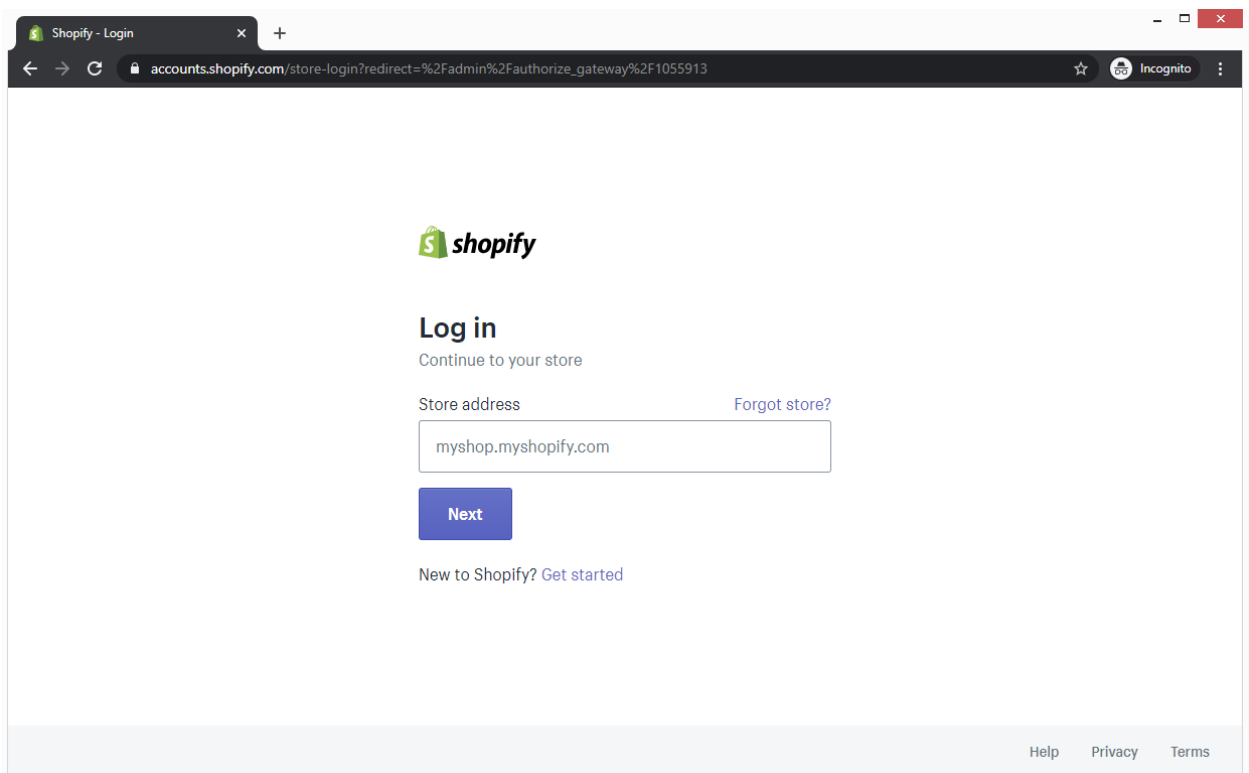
Shopify - Login

accounts.shopify.com/store-login?redirect=%2Fadmin%2Fauthorize_gateway%2F1055913

Incognito

shopify

Log in

Continue to your store

Store address

Forgot store?

myshop.myshopify.com

Next

New to Shopify? Get started

Help Privacy Terms